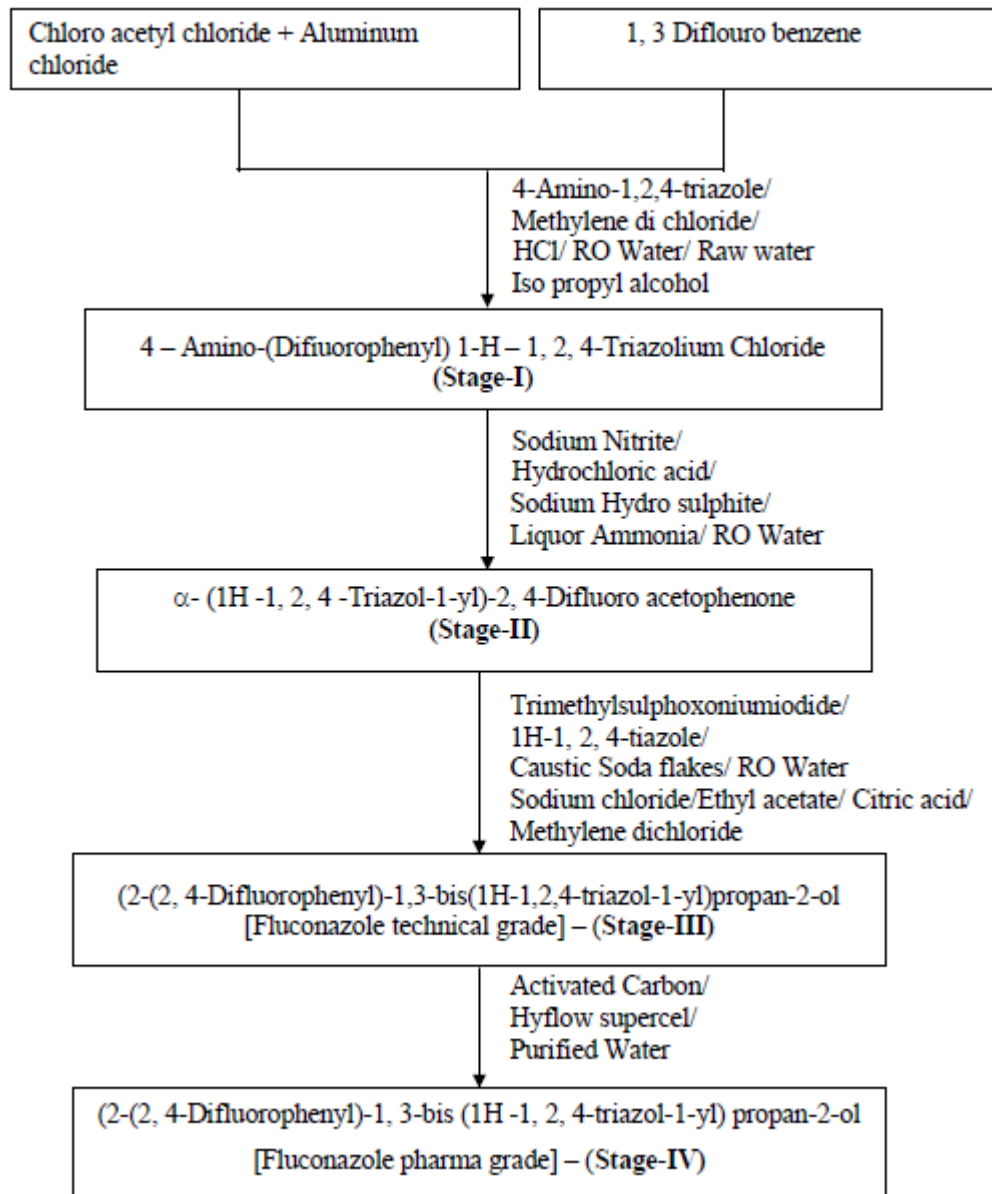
Chloro acetyl chloride + Aluminum chloride

1, 3 Diflouro benzene

4-Amino-1,2,4-triazole/
Methylene di chloride/
HCl/ RO Water/ Raw water
Iso propyl alcohol

4 – Amino-(Difiuorophenyl) 1-H – 1, 2, 4-Triazolium Chloride
(Stage-I)

Sodium Nitrite/
Hydrochloric acid/
Sodium Hydro sulphite/
Liquor Ammonia/ RO Water

α- (1H -1, 2, 4 -Triazol-1-yl)-2, 4-Difluoro acetophenone
(Stage-II)

Trimethylsulphoxoniumiodide/
1H-1, 2, 4-tiazole/
Caustic Soda flakes/ RO Water
Sodium chloride/Ethyl acetate/ Citric acid/
Methylene dichloride

(2-(2, 4-Difluorophenyl)-1,3-bis(1H-1,2,4-triazol-1-yl)propan-2-ol
[Fluconazole technical grade] – (Stage-III)

Activated Carbon/
Hyflow supercel/
Purified Water

(2-(2, 4-Difluorophenyl)-1, 3-bis (1H -1, 2, 4-triazol-1-yl) propan-2-ol
[Fluconazole pharma grade] – (Stage-IV)